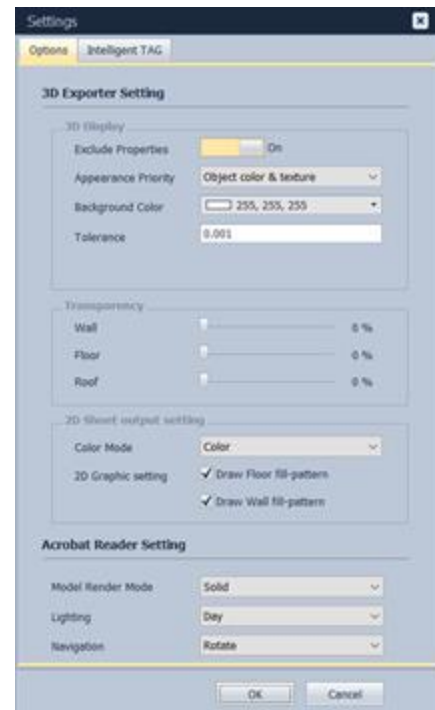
Settings

Options | Intelligent TAG

3D Exporter Setting

3D Display

Exclude Properties On

Appearance Priority Object color & texture

Background Color 255, 255, 255

Tolerance 0.001

Transparency

Wall 0 %

Floor 0 %

Roof 0 %

2D Sheet output setting

Color Mode Color

2D Graphic setting ✓ Draw Floor fill-pattern

✓ Draw Wall fill-pattern

Acrobat Reader Setting

Model Render Mode Solid

Lighting Day

Navigation Rotate

OK Cancel